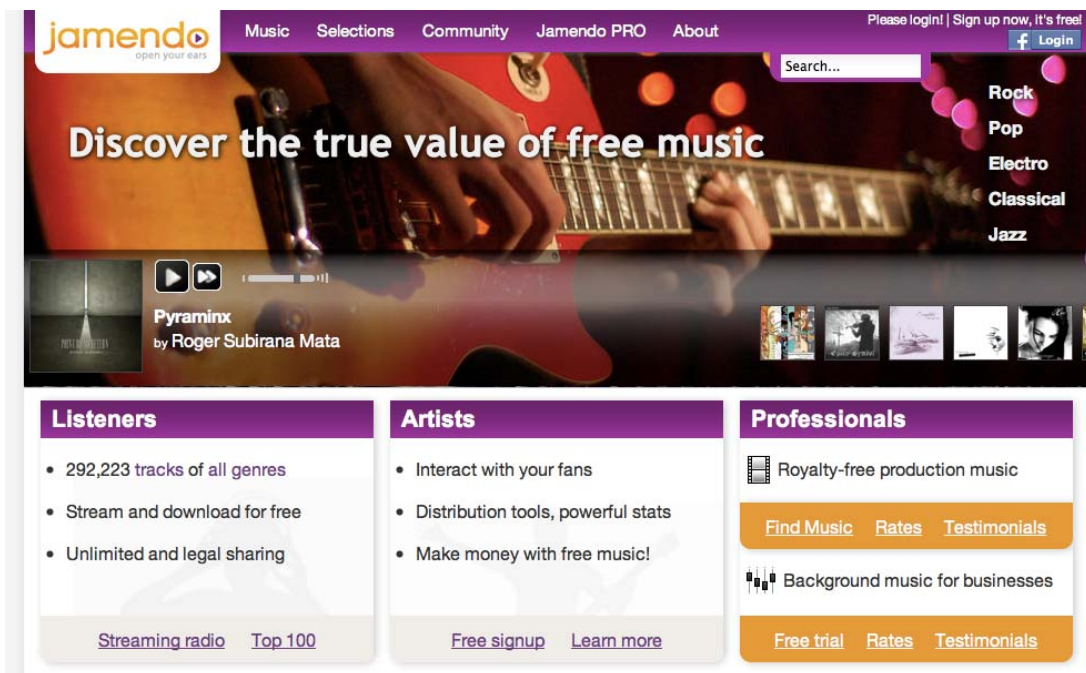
jamendo
open your ears

Music Selections Community Jamendo PRO About

Please login! | Sign up now, it's free!
Login

Search...

Discover the true value of free music

Rock
Pop
Electro
Classical
Jazz

Pyraminx
by Roger Subirana Mata

Listeners
• 292,223 tracks of all genres
• Stream and download for free
• Unlimited and legal sharing
Streaming radio Top 100

Artists
• Interact with your fans
• Distribution tools, powerful stats
• Make money with free music!
Free signup Learn more

Professionals
Royalty-free production music
Find Music Rates Testimonials
Background music for businesses
Free trial Rates Testimonials